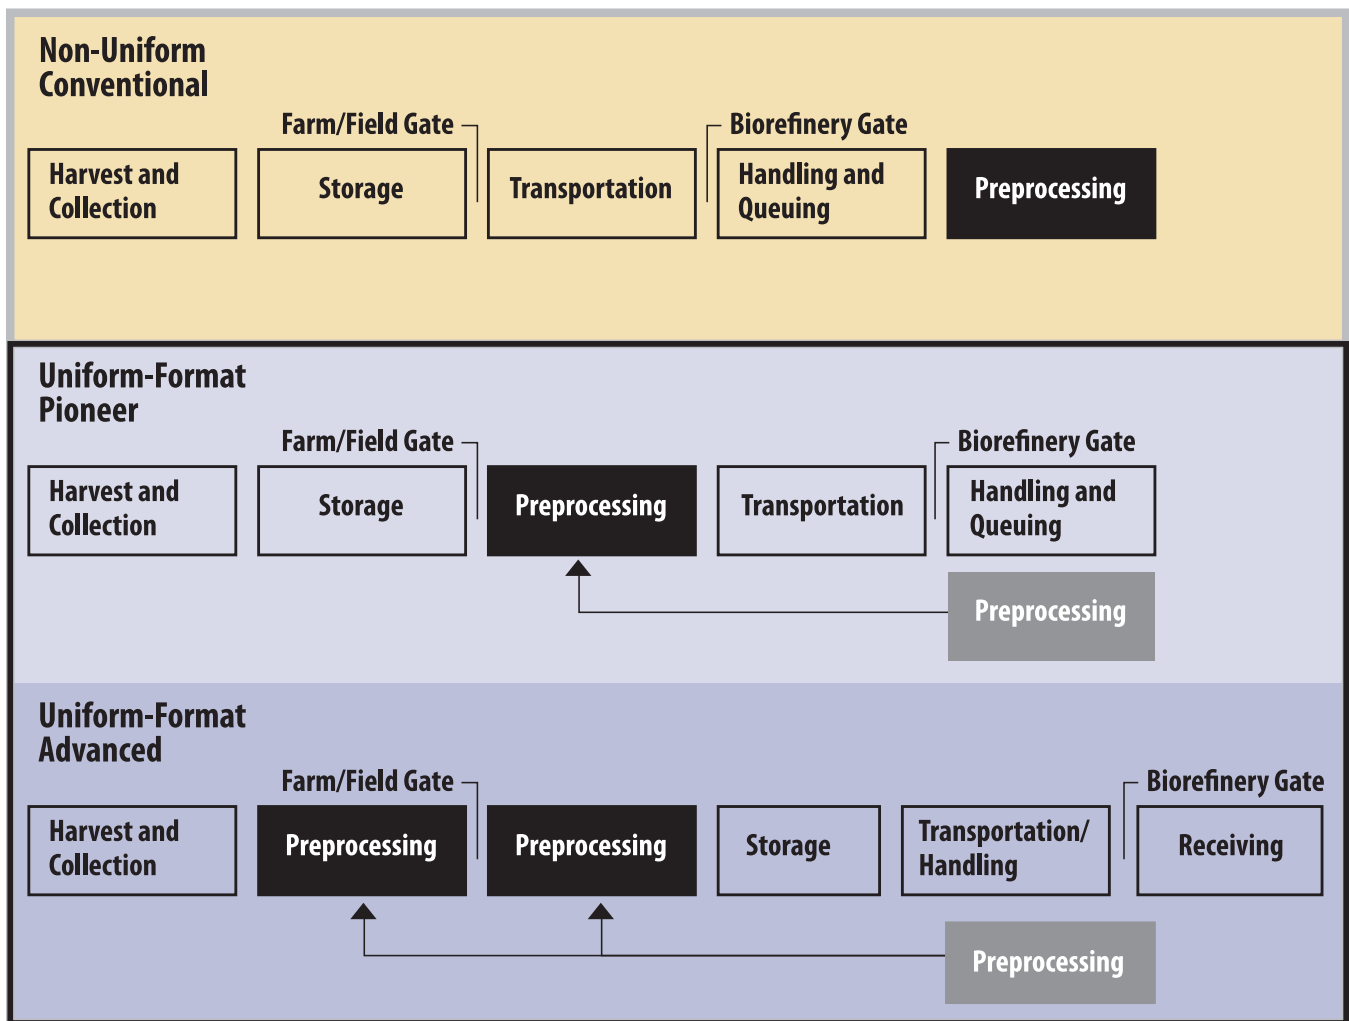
Non-Uniform Conventional

Farm/Field Gate

Biorefinery Gate

Harvest and Collection

Storage

Transportation

Handling and Queuing

Preprocessing

Uniform-Format Pioneer

Farm/Field Gate

Biorefinery Gate

Harvest and Collection

Storage

Preprocessing

Transportation

Handling and Queuing

Preprocessing

Uniform-Format Advanced

Farm/Field Gate

Biorefinery Gate

Harvest and Collection

Preprocessing

Preprocessing

Storage

Transportation/ Handling

Receiving

Preprocessing